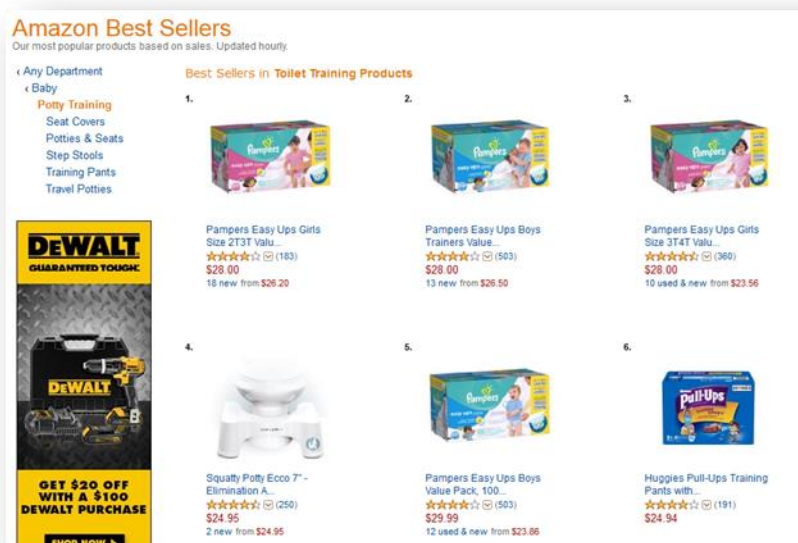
Amazon Best Sellers
Our most popular products based on sales. Updated hourly.

‹ Any Department
‹ Baby
Potty Training
Seat Covers
Potties & Seats
Step Stools
Training Pants
Travel Potties

DEWALT
GUARANTEED TOUGH.
DEWALT
GET $20 OFF WITH A $100 DEWALT PURCHASE
SHOP NOW ▶

Best Sellers in Toilet Training Products

1.
Pampers
Pampers Easy Ups Girls Size 2T3T Valu...
(183)
$28.00
18 new from $26.20

2.
Pampers
Pampers Easy Ups Boys Trainers Value...
(503)
$28.00
13 new from $26.50

3.
Pampers
Pampers Easy Ups Girls Size 3T4T Valu...
(360)
$28.00
10 used & new from $23.56

4.
Squatty Potty Ecco 7" - Elimination A...
(250)
$24.95
2 new from $24.95

5.
Pampers
Pampers Easy Ups Boys Value Pack, 100...
(503)
$29.99
12 used & new from $23.86

6.
Pull-Ups
Huggies Pull-Ups Training Pants with...
(191)
$24.94